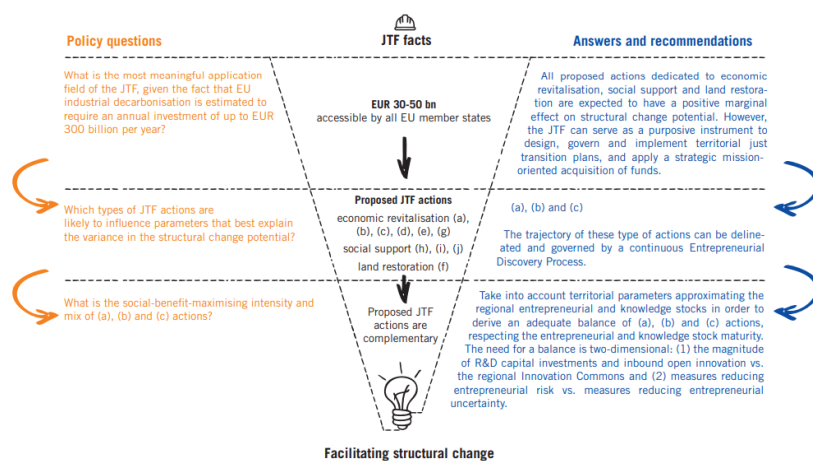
Policy questions

JTF facts

Answers and recommendations

What is the most meaningful application field of the JTF, given the fact that EU industrial decarbonisation is estimated to require an annual investment of up to EUR 300 billion per year?

EUR 30-50 bn
accessible by all EU member states

All proposed actions dedicated to economic revitalisation, social support and land restoration are expected to have a positive marginal effect on structural change potential. However, the JTF can serve as a purposive instrument to design, govern and implement territorial just transition plans, and apply a strategic mission-oriented acquisition of funds.

Which types of JTF actions are likely to influence parameters that best explain the variance in the structural change potential?

Proposed JTF actions
economic revitalisation (a), (b), (c), (d), (e), (g)
social support (h), (i), (j)
land restoration (f)

(a), (b) and (c)

The trajectory of these type of actions can be delineated and governed by a continuous Entrepreneurial Discovery Process.

What is the social-benefit-maximising intensity and mix of (a), (b) and (c) actions?

Proposed JTF actions are complementary

Take into account territorial parameters approximating the regional entrepreneurial and knowledge stocks in order to derive an adequate balance of (a), (b) and (c) actions, respecting the entrepreneurial and knowledge stock maturity. The need for a balance is two-dimensional: (1) the magnitude of R&D capital investments and inbound open innovation vs. the regional Innovation Commons and (2) measures reducing entrepreneurial risk vs. measures reducing entrepreneurial uncertainty.

Facilitating structural change